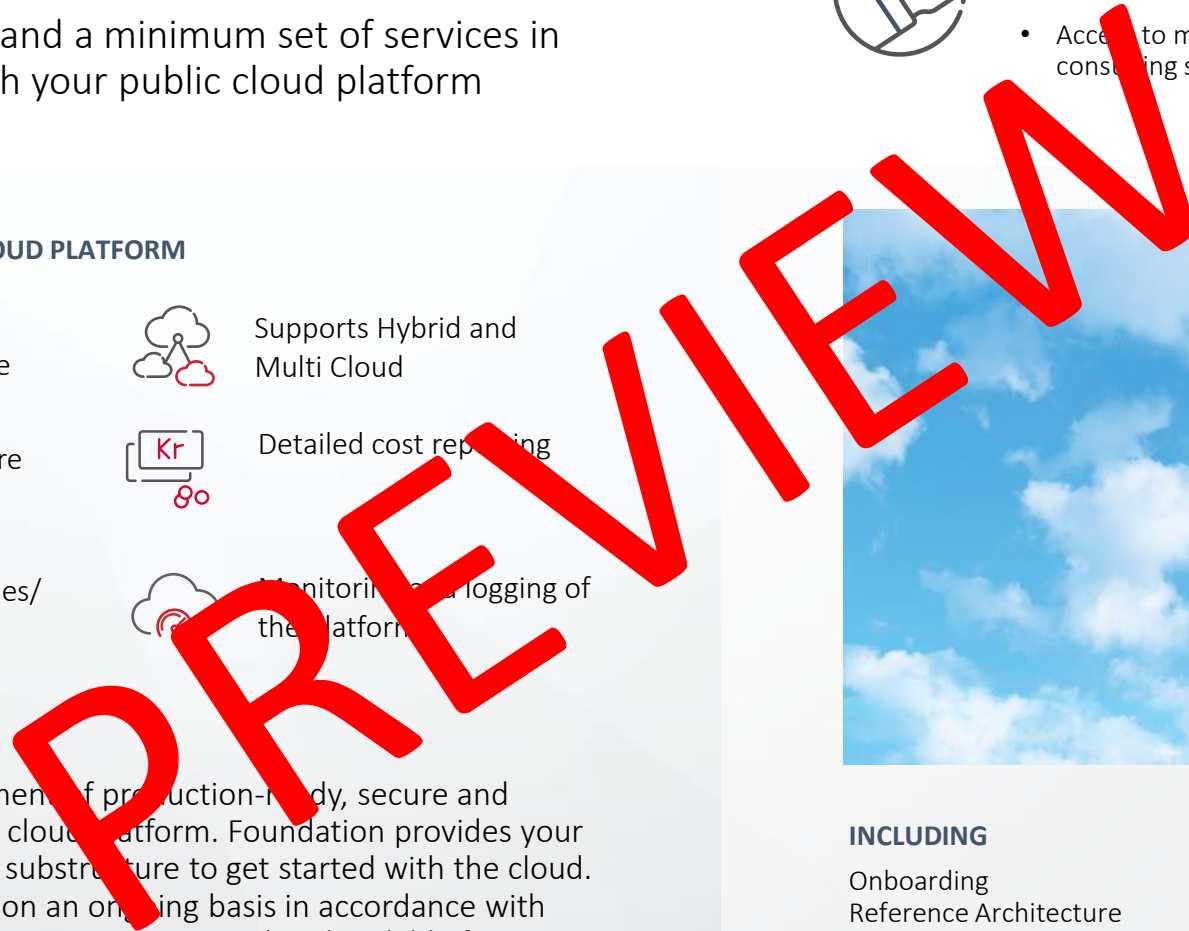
and a minimum set of services in h your public cloud platform

• Acce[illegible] to m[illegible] cons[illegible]ing s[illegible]

PREVIEW

OUD PLATFORM

e

Supports Hybrid and Multi Cloud

re

Kr

Detailed cost rep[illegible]ing

es/

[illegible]onitori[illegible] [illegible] logging of the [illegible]latform

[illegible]men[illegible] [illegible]f pr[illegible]duction-r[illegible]dy, secure and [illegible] cloud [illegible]latform. Foundation provides your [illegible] substr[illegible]ture to get started with the cloud. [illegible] on an on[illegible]ing basis in accordance with

INCLUDING

Onboarding
Reference Architecture